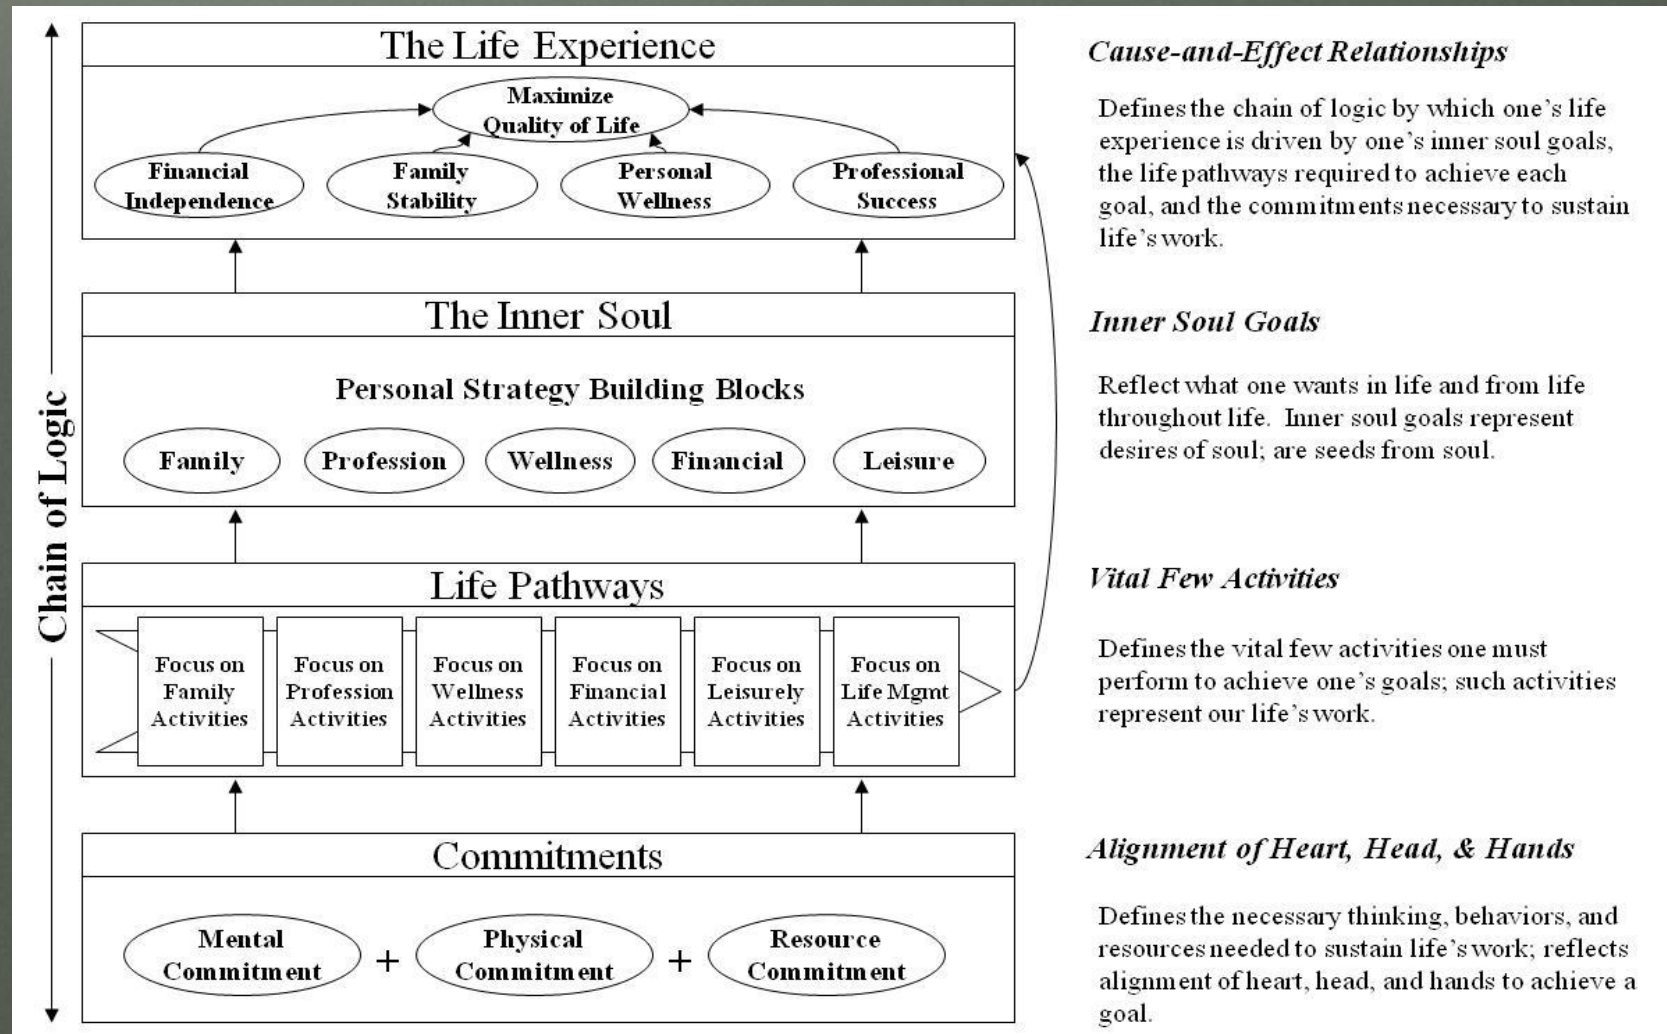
Chain of Logic

The Life Experience

Maximize Quality of Life

Financial Independence

Family Stability

Personal Wellness

Professional Success

The Inner Soul

Personal Strategy Building Blocks

Family

Profession

Wellness

Financial

Leisure

Life Pathways

Focus on Family Activities

Focus on Profession Activities

Focus on Wellness Activities

Focus on Financial Activities

Focus on Leisurely Activities

Focus on Life Mgmt Activities

Commitments

Mental Commitment + Physical Commitment + Resource Commitment

*Cause-and-Effect Relationships*

Defines the chain of logic by which one's life experience is driven by one's inner soul goals, the life pathways required to achieve each goal, and the commitments necessary to sustain life's work.

*Inner Soul Goals*

Reflect what one wants in life and from life throughout life. Inner soul goals represent desires of soul; are seeds from soul.

*Vital Few Activities*

Defines the vital few activities one must perform to achieve one's goals; such activities represent our life's work.

*Alignment of Heart, Head, & Hands*

Defines the necessary thinking, behaviors, and resources needed to sustain life's work; reflects alignment of heart, head, and hands to achieve a goal.